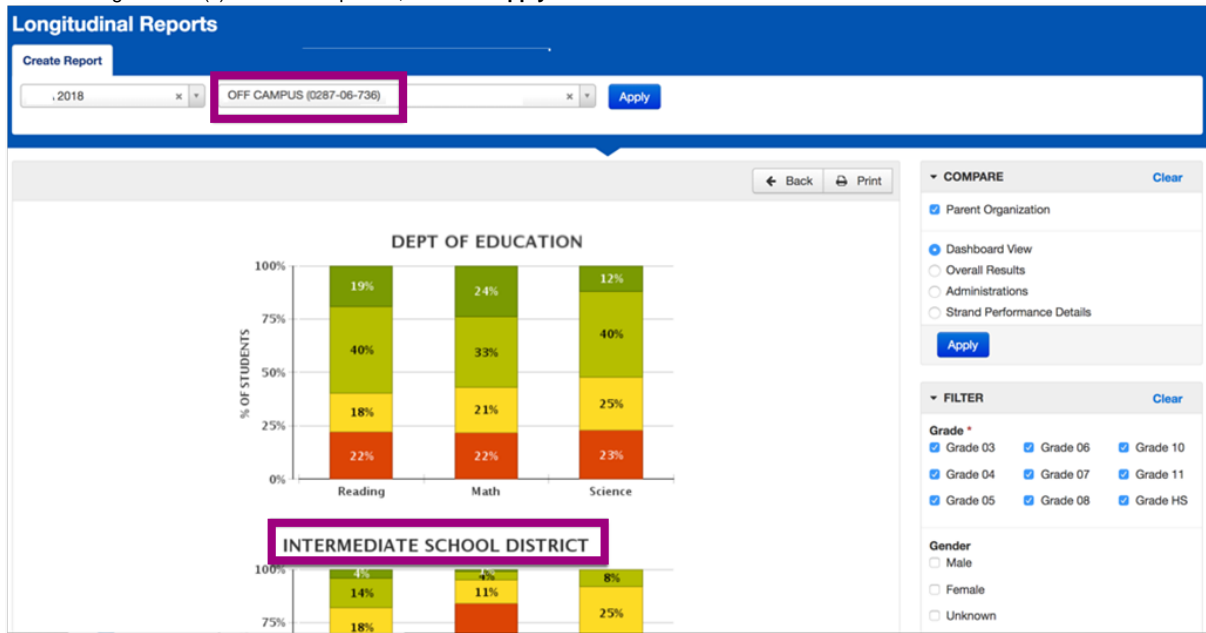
Longitudinal Reports

Create Report

, 2018 ×

OFF CAMPUS (0287-06-736) ×

Apply

Back Print

DEPT OF EDUCATION

100%
75%
50%
25%
0%

% OF STUDENTS

| | Reading | Math | Science |
|---|---|---|---|
| | 19% | 24% | 12% |
| | 40% | 33% | 40% |
| | 18% | 21% | 25% |
| | 22% | 22% | 23% |

INTERMEDIATE SCHOOL DISTRICT

100%
75%

4% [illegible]
14% 11% 8%
18% 25%

COMPARE Clear

Parent Organization

Dashboard View
Overall Results
Administrations
Strand Performance Details

Apply

FILTER Clear

Grade *
Grade 03 Grade 06 Grade 10
Grade 04 Grade 07 Grade 11
Grade 05 Grade 08 Grade HS

Gender
Male
Female
Unknown